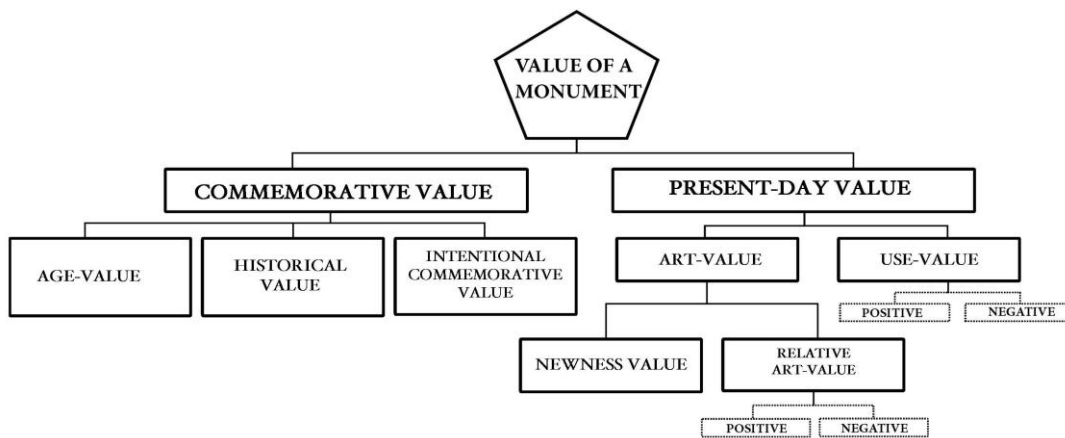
VALUE OF A MONUMENT

COMMEMORATIVE VALUE

PRESENT-DAY VALUE

AGE-VALUE

HISTORICAL VALUE

INTENTIONAL COMMEMORATIVE VALUE

ART-VALUE

USE-VALUE

POSITIVE

NEGATIVE

NEWNESS VALUE

RELATIVE ART-VALUE

POSITIVE

NEGATIVE